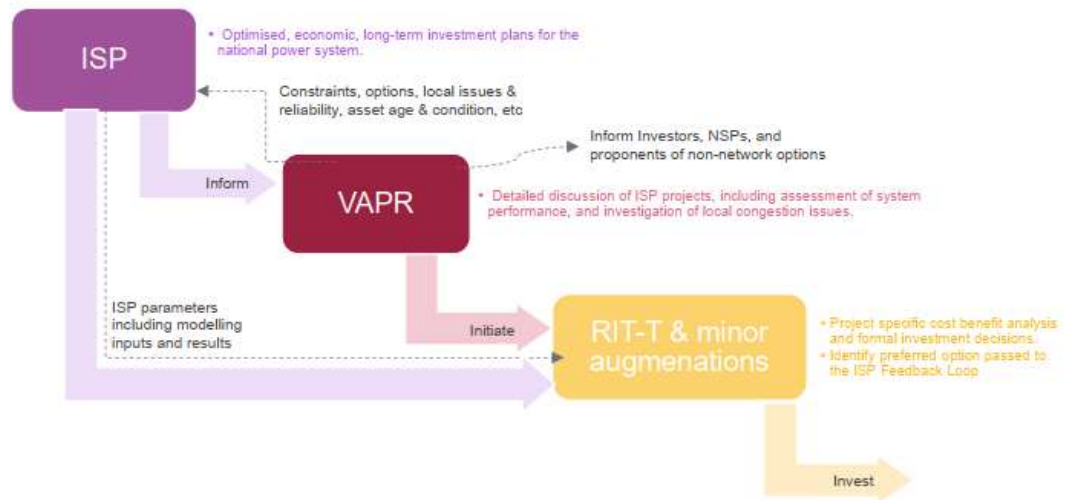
ISP

• Optimised, economic, long-term investment plans for the national power system.

Constraints, options, local issues & reliability, asset age & condition, etc

Inform Investors, NSPs, and proponents of non-network options

Inform

VAPR

• Detailed discussion of ISP projects, including assessment of system performance, and investigation of local congestion issues.

ISP parameters including modelling inputs and results

Initiate

RIT-T & minor augmenations

• Project specific cost benefit analysis and formal investment decisions.
• Identify preferred option passed to the ISP Feedback Loop

Invest